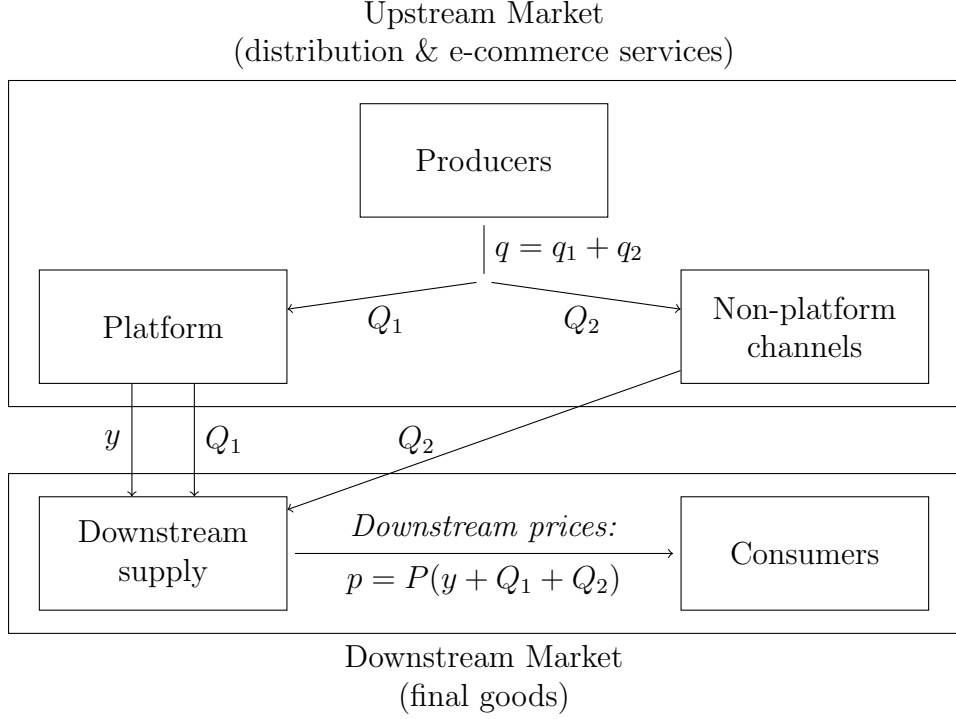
Upstream Market
(distribution & e-commerce services)

Producers

$q = q_1 + q_2$

Platform

$Q_1$

$Q_2$

Non-platform channels

$y$

$Q_1$

$Q_2$

Downstream supply

*Downstream prices:*

$p = P(y + Q_1 + Q_2)$

Consumers

Downstream Market
(final goods)